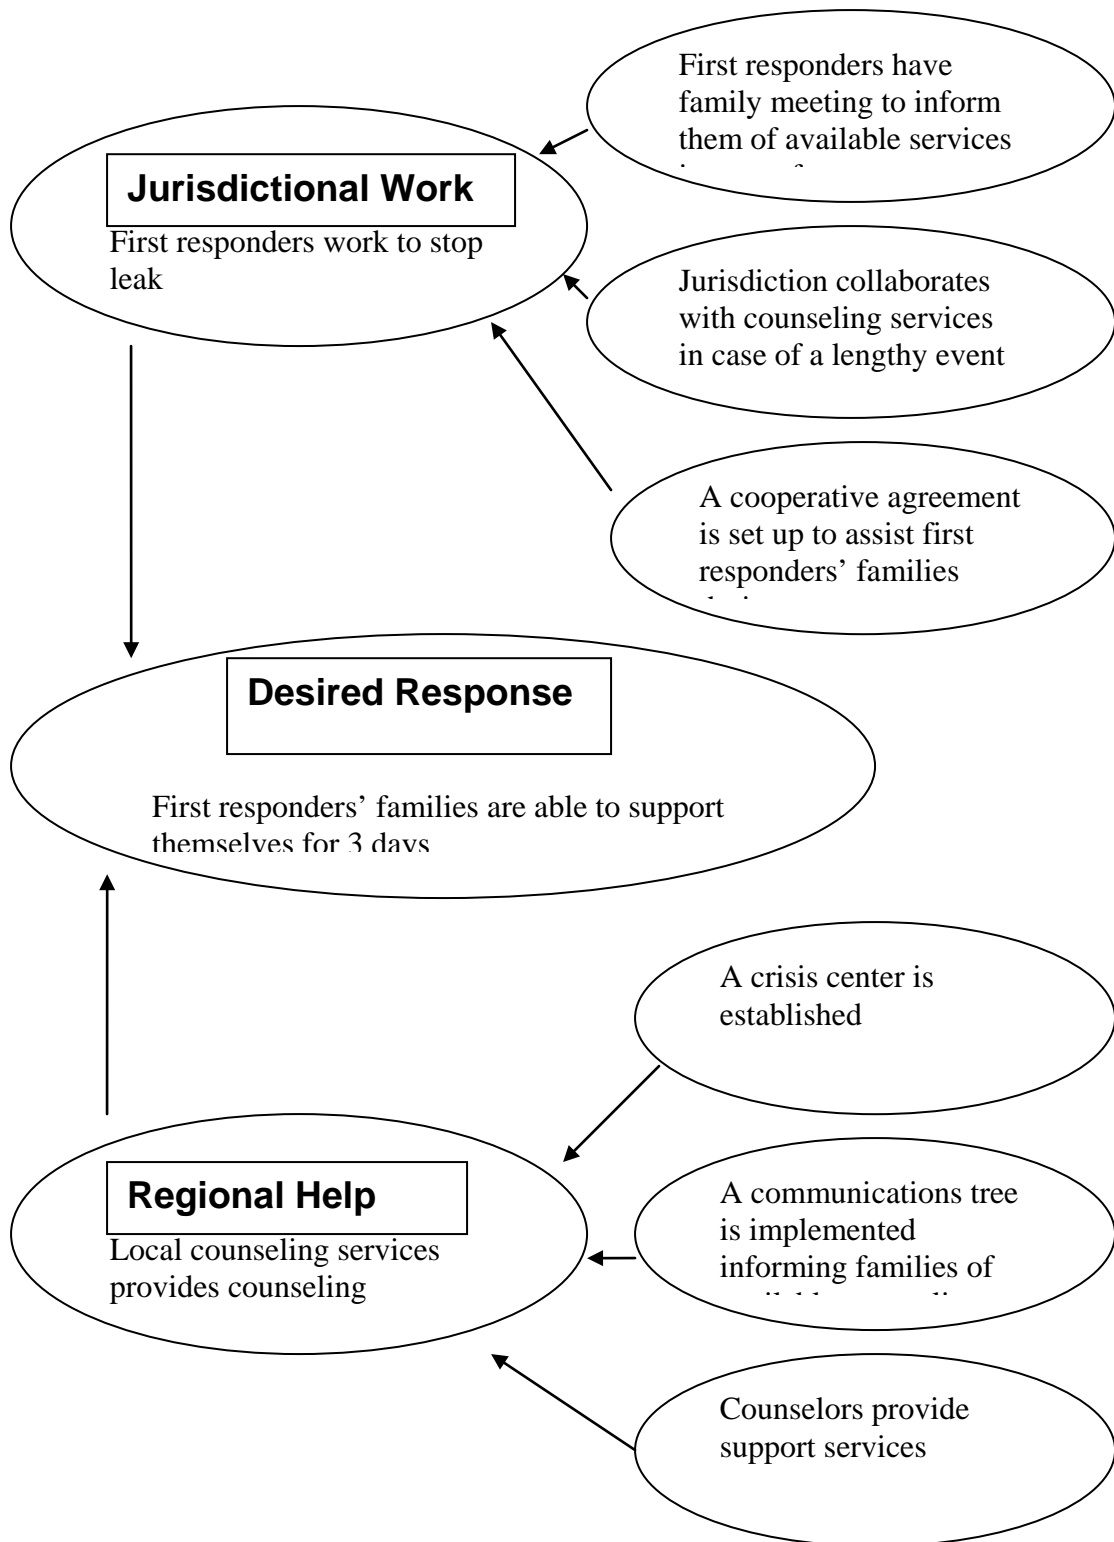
First responders have family meeting to inform them of available services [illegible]

Jurisdictional Work

First responders work to stop leak

Jurisdiction collaborates with counseling services in case of a lengthy event

A cooperative agreement is set up to assist first responders' families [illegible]

Desired Response

First responders' families are able to support themselves for 3 days

A crisis center is established

Regional Help

Local counseling services provides counseling

A communications tree is implemented informing families of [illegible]

Counselors provide support services